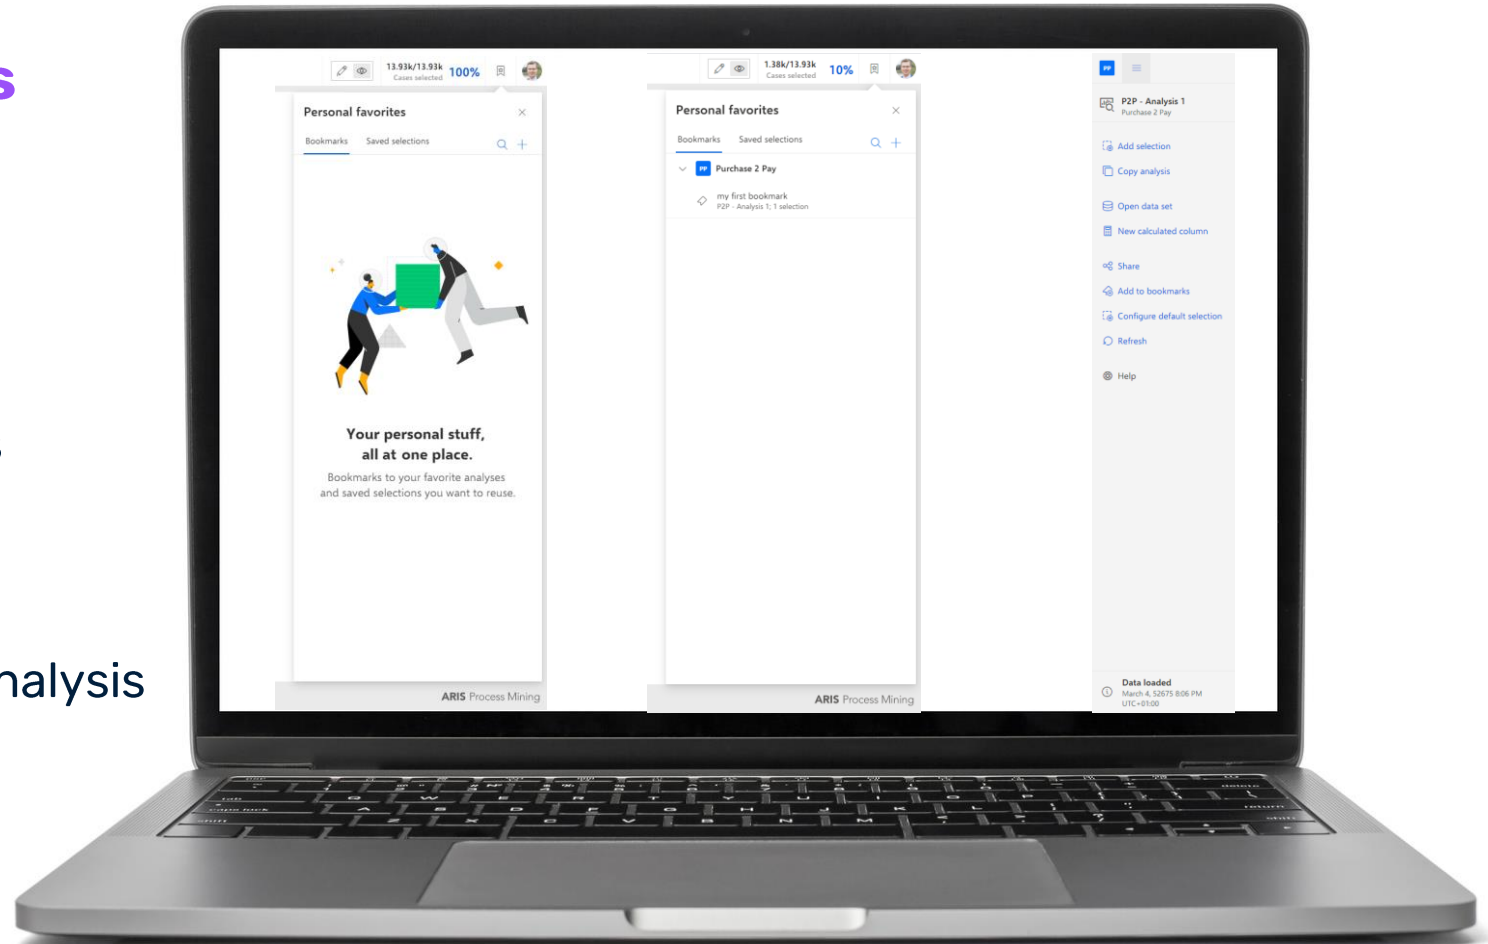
s

nalysis

13.93k/13.93k Cases selected 100%

Personal favorites

Bookmarks Saved selections

Your personal stuff, all at one place.

Bookmarks to your favorite analyses and saved selections you want to reuse.

ARIS Process Mining

1.38k/13.93k Cases selected 10%

Personal favorites

Bookmarks Saved selections

PP Purchase 2 Pay

my first bookmark
P2P - Analysis 1; 1 selection

ARIS Process Mining

PP

P2P - Analysis 1
Purchase 2 Pay

Add selection
Copy analysis

Open data set
New calculated column

Share
Add to bookmarks
Configure default selection
Refresh

Help

Data loaded
March 4, 52675 8:06 PM UTC+01:00